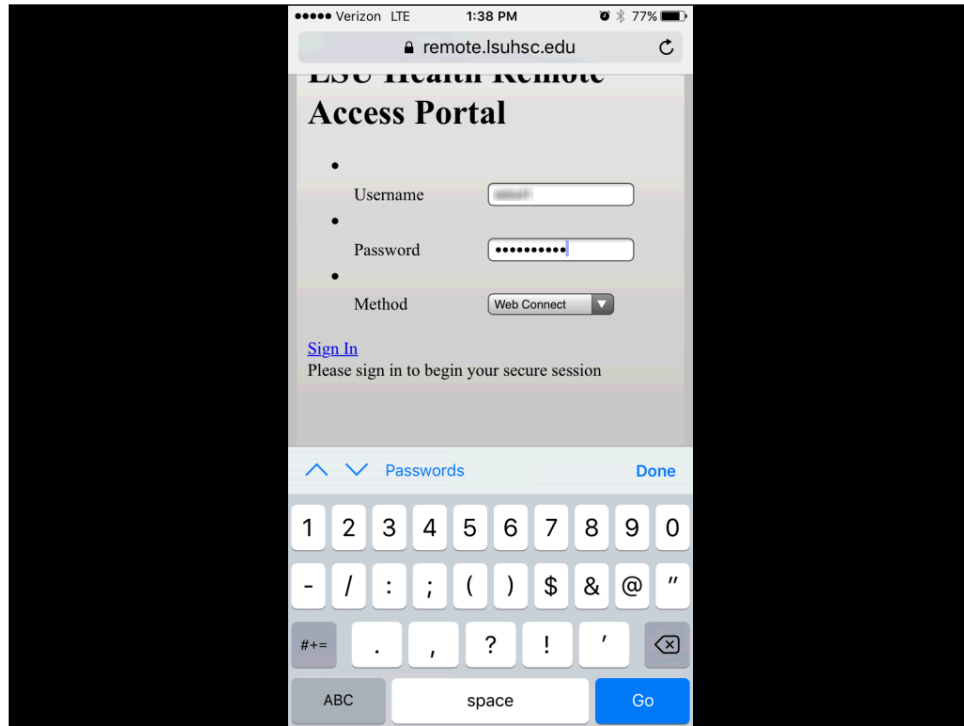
●●●●● Verizon LTE 1:38 PM 77%

remote.lsuhsc.edu

LSU Health Remote Access Portal

Username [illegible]

Password ••••••••••

Method Web Connect

Sign In
Please sign in to begin your secure session

Passwords Done

1 2 3 4 5 6 7 8 9 0
- / : ; ( ) $ & @ "
#+= . , ? ! '
ABC space Go